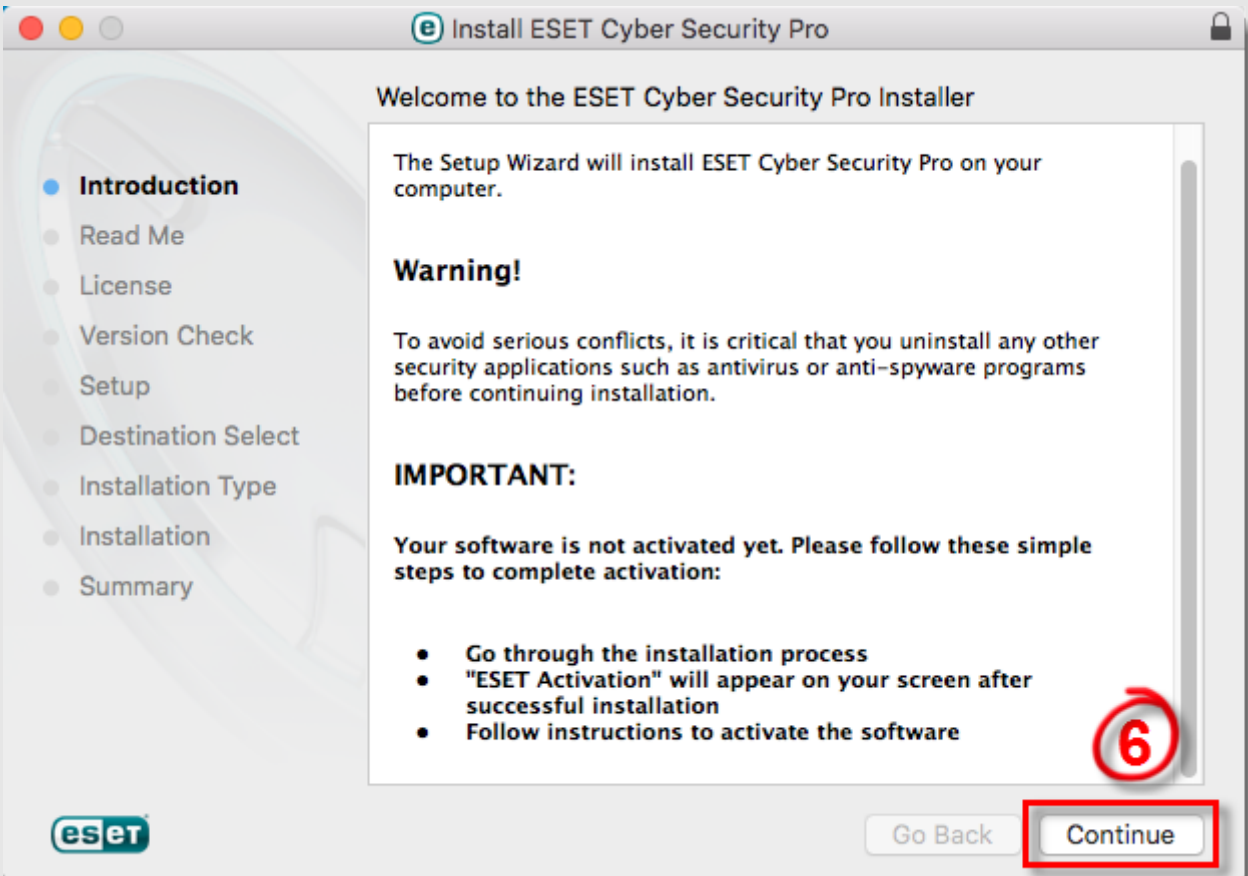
Install ESET Cyber Security Pro

Welcome to the ESET Cyber Security Pro Installer

Introduction
Read Me
License
Version Check
Setup
Destination Select
Installation Type
Installation
Summary

The Setup Wizard will install ESET Cyber Security Pro on your computer.

Warning!

To avoid serious conflicts, it is critical that you uninstall any other security applications such as antivirus or anti-spyware programs before continuing installation.

IMPORTANT:

Your software is not activated yet. Please follow these simple steps to complete activation:

- Go through the installation process
- "ESET Activation" will appear on your screen after successful installation
- Follow instructions to activate the software

6

eset

Go Back
Continue